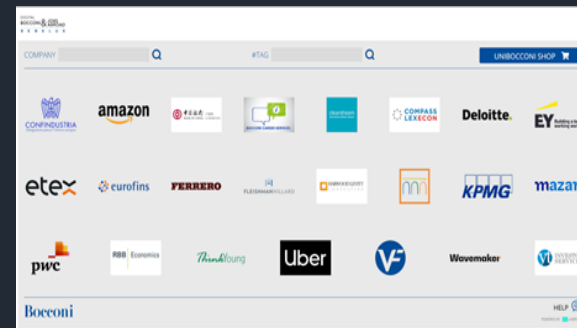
DIGITAL BOCCONI & JOBS BENELUX

COMPANY

#TAG

UNIBOCCONI SHOP

CONFINDUSTRIA

amazon

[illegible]

BOCCONI CAREER SERVICE

COMPASS LEXECON

Deloitte.

EY

etex

eurofins

FERRERO

FLEISHMANHILLARD

KPMG

mazar

pwc

RBB Economics

ThinkYoung

Uber

VF

Wavemaker

Bocconi

HELP